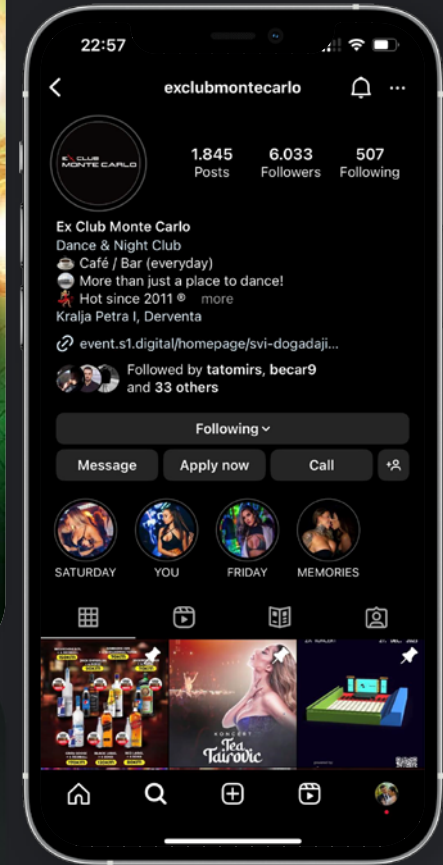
22:57

exclubmontecarlo

EX CLUB MONTE CARLO

1.845 Posts
6.033 Followers
507 Following

Ex Club Monte Carlo
Dance & Night Club
☕ Café / Bar (everyday)
🪩 More than just a place to dance!
💃 Hot since 2011 ® more
Kralja Petra I, Derventa

event.s1.digital/homepage/svi-dogadaji...

Followed by tatomirs, becar9 and 33 others

Following

Message
Apply now
Call

SATURDAY
YOU
FRIDAY
MEMORIES

KONCERT
Tea Tairović